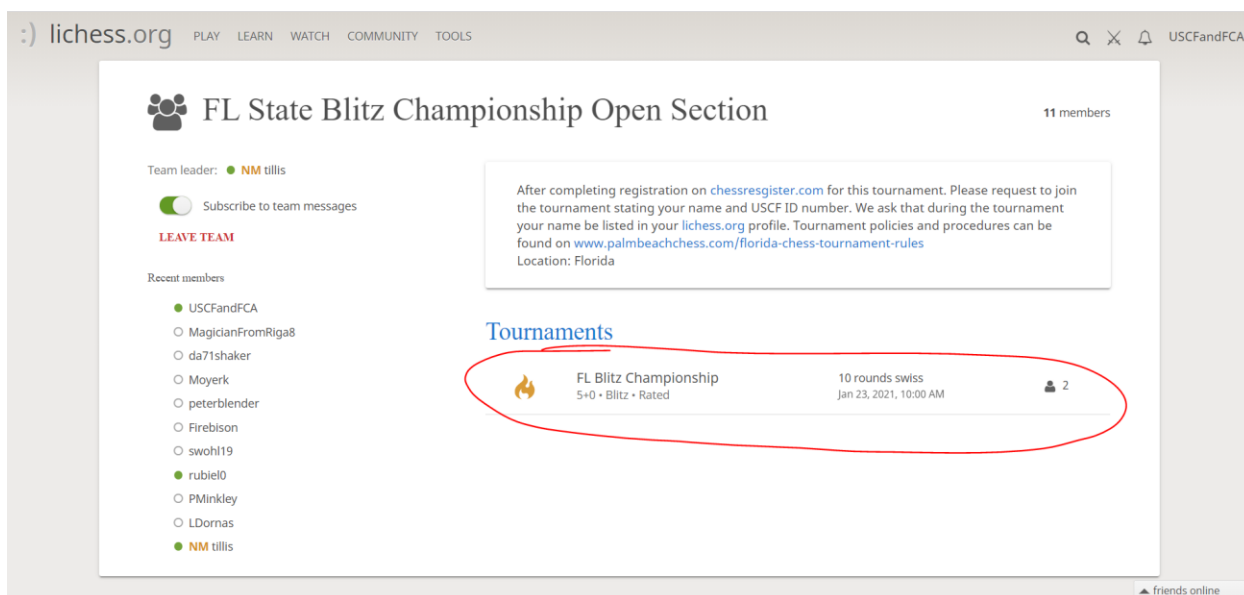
:) lichess.org PLAY LEARN WATCH COMMUNITY TOOLS

USCFandFCA

FL State Blitz Championship Open Section

11 members

Team leader: NM tillis

Subscribe to team messages

LEAVE TEAM

Recent members

USCFandFCA
MagicianFromRiga8
da71shaker
Moyerk
peterblender
Firebison
swohl19
rubiel0
PMinkley
LDornas
NM tillis

After completing registration on chessresgister.com for this tournament. Please request to join the tournament stating your name and USCF ID number. We ask that during the tournament your name be listed in your lichess.org profile. Tournament policies and procedures can be found on www.palmbeachchess.com/florida-chess-tournament-rules
Location: Florida

Tournaments

FL Blitz Championship
5+0 • Blitz • Rated

10 rounds swiss
Jan 23, 2021, 10:00 AM

2

friends online